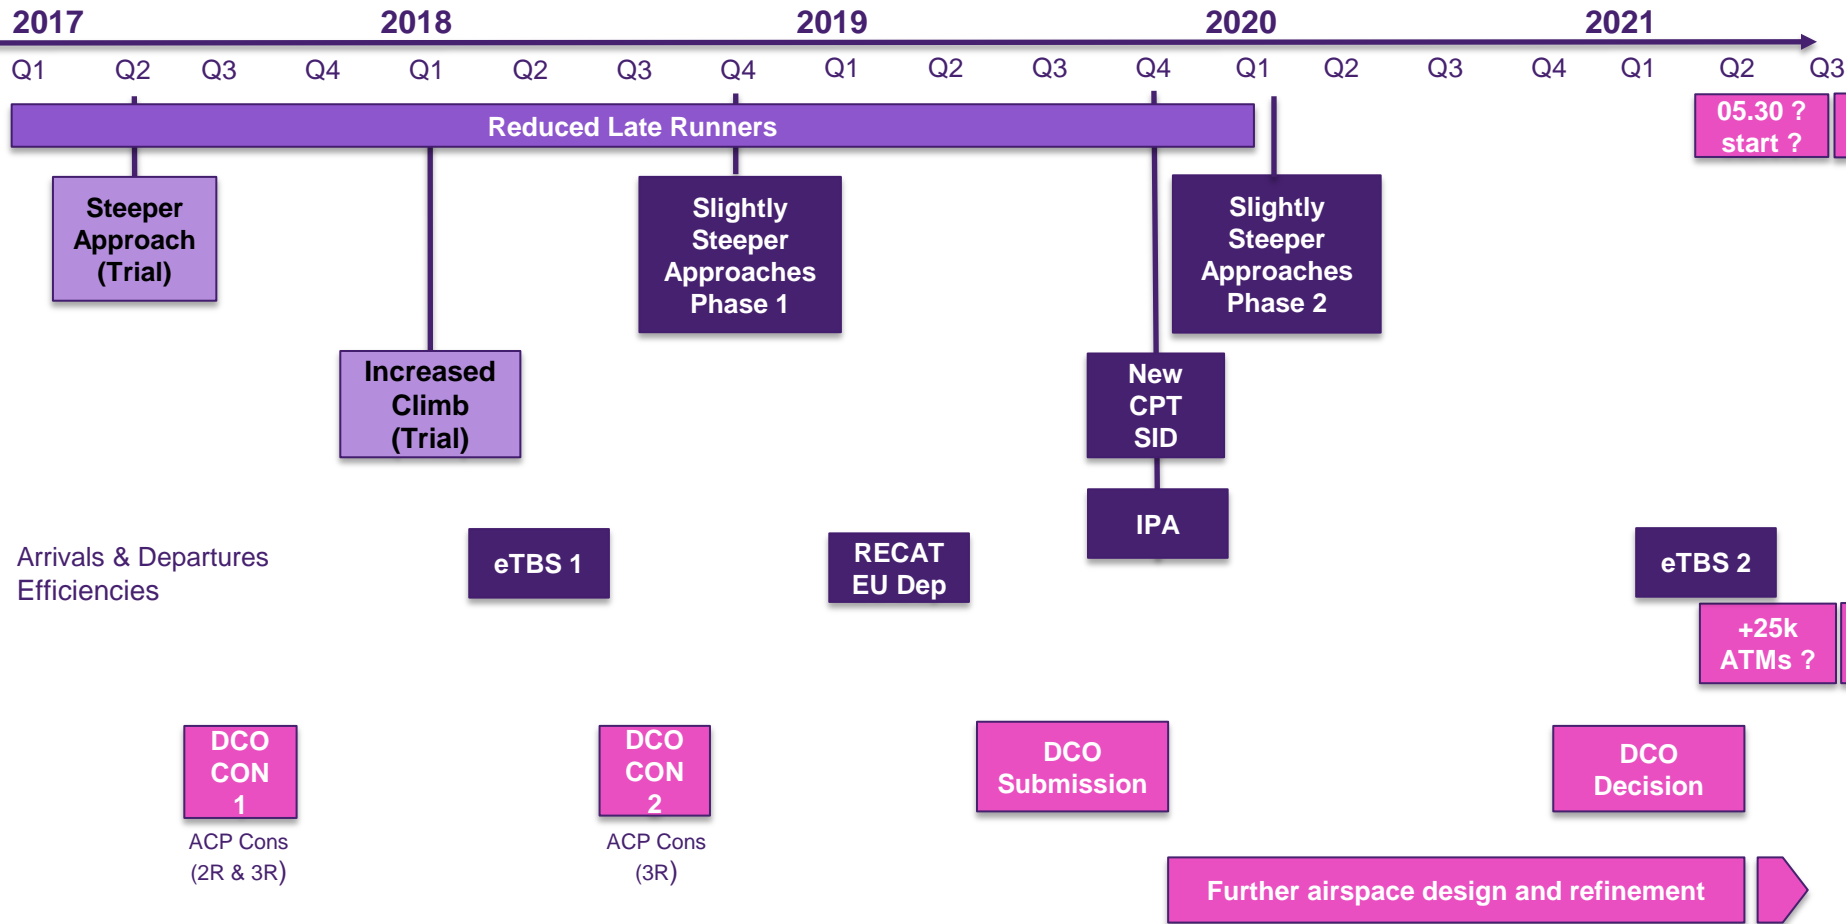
2017 2018 2019 2020 2021

Q1 Q2 Q3 Q4 Q1 Q2 Q3 Q4 Q1 Q2 Q3 Q4 Q1 Q2 Q3 Q4 Q1 Q2 Q3

Reduced Late Runners

05.30 ? start ?

Steeper Approach (Trial)

Slightly Steeper Approaches Phase 1

Slightly Steeper Approaches Phase 2

Increased Climb (Trial)

New CPT SID

IPA

Arrivals & Departures Efficiencies

eTBS 1

RECAT EU Dep

eTBS 2

+25k ATMs ?

DCO CON 1

ACP Cons (2R & 3R)

DCO CON 2

ACP Cons (3R)

DCO Submission

DCO Decision

Further airspace design and refinement